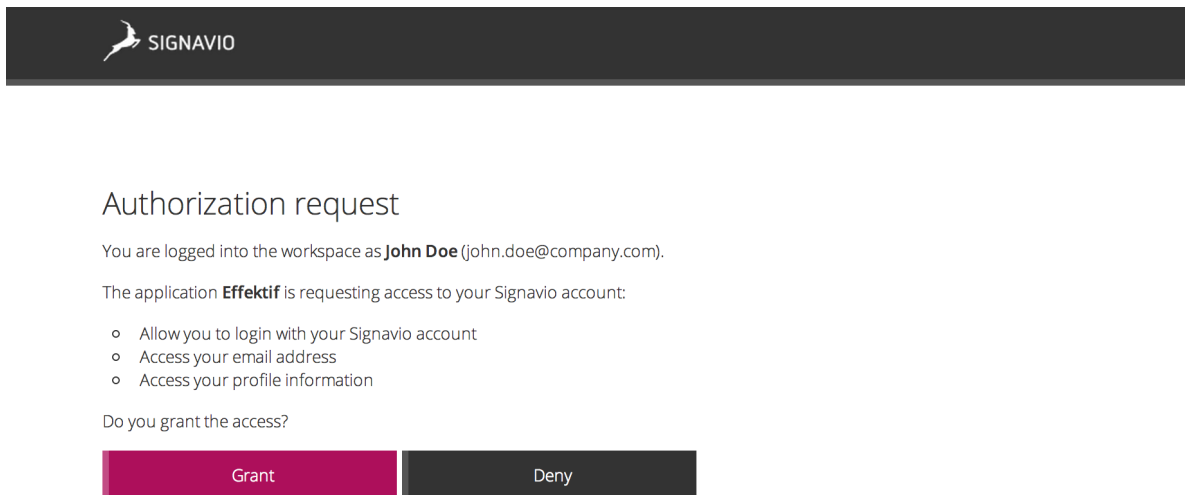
SIGNAVIO

Authorization request

You are logged into the workspace as **John Doe** (john.doe@company.com).

The application **Effektif** is requesting access to your Signavio account:

- Allow you to login with your Signavio account
- Access your email address
- Access your profile information

Do you grant the access?

Grant

Deny